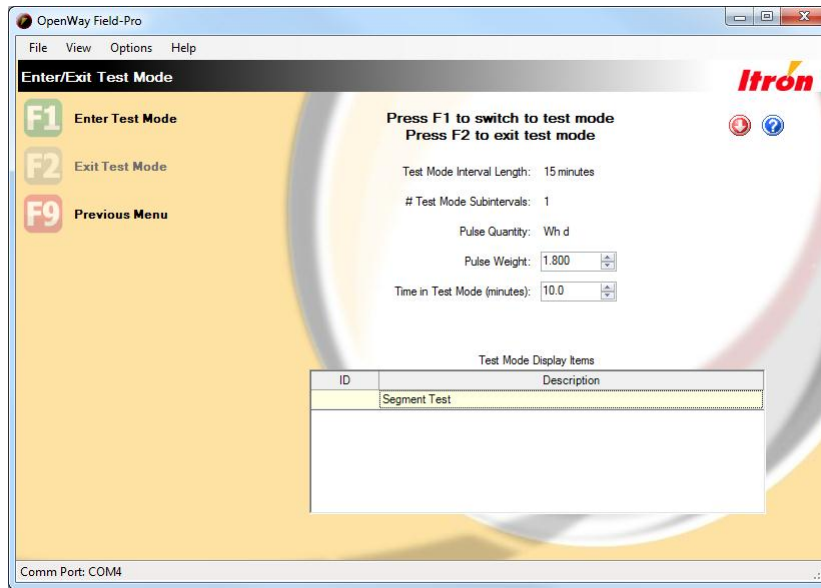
OpenWay Field-Pro

File View Options Help

Enter/Exit Test Mode

Itron

F1 Enter Test Mode

F2 Exit Test Mode

F9 Previous Menu

Press F1 to switch to test mode
Press F2 to exit test mode

Test Mode Interval Length: 15 minutes

# Test Mode Subintervals: 1

Pulse Quantity: Wh d

Pulse Weight: 1.800

Time in Test Mode (minutes): 10.0

Test Mode Display Items

| ID | Description |
|---|---|
| | Segment Test |

Comm Port: COM4